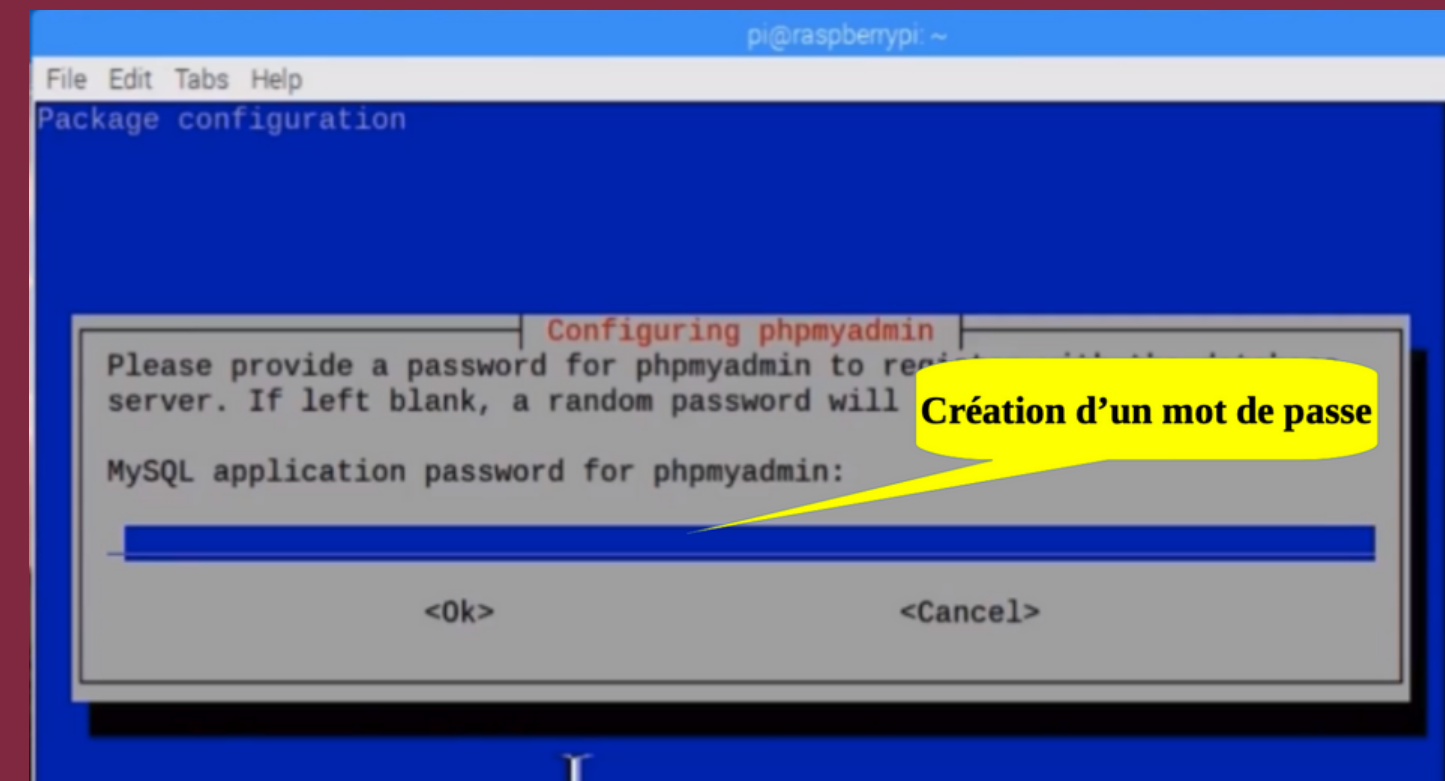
pi@raspberrypi: ~

File Edit Tabs Help

Package configuration

Configuring phpmyadmin

Please provide a password for phpmyadmin to regi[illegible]
server. If left blank, a random password will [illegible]

Création d'un mot de passe

MySQL application password for phpmyadmin:

<Ok> <Cancel>